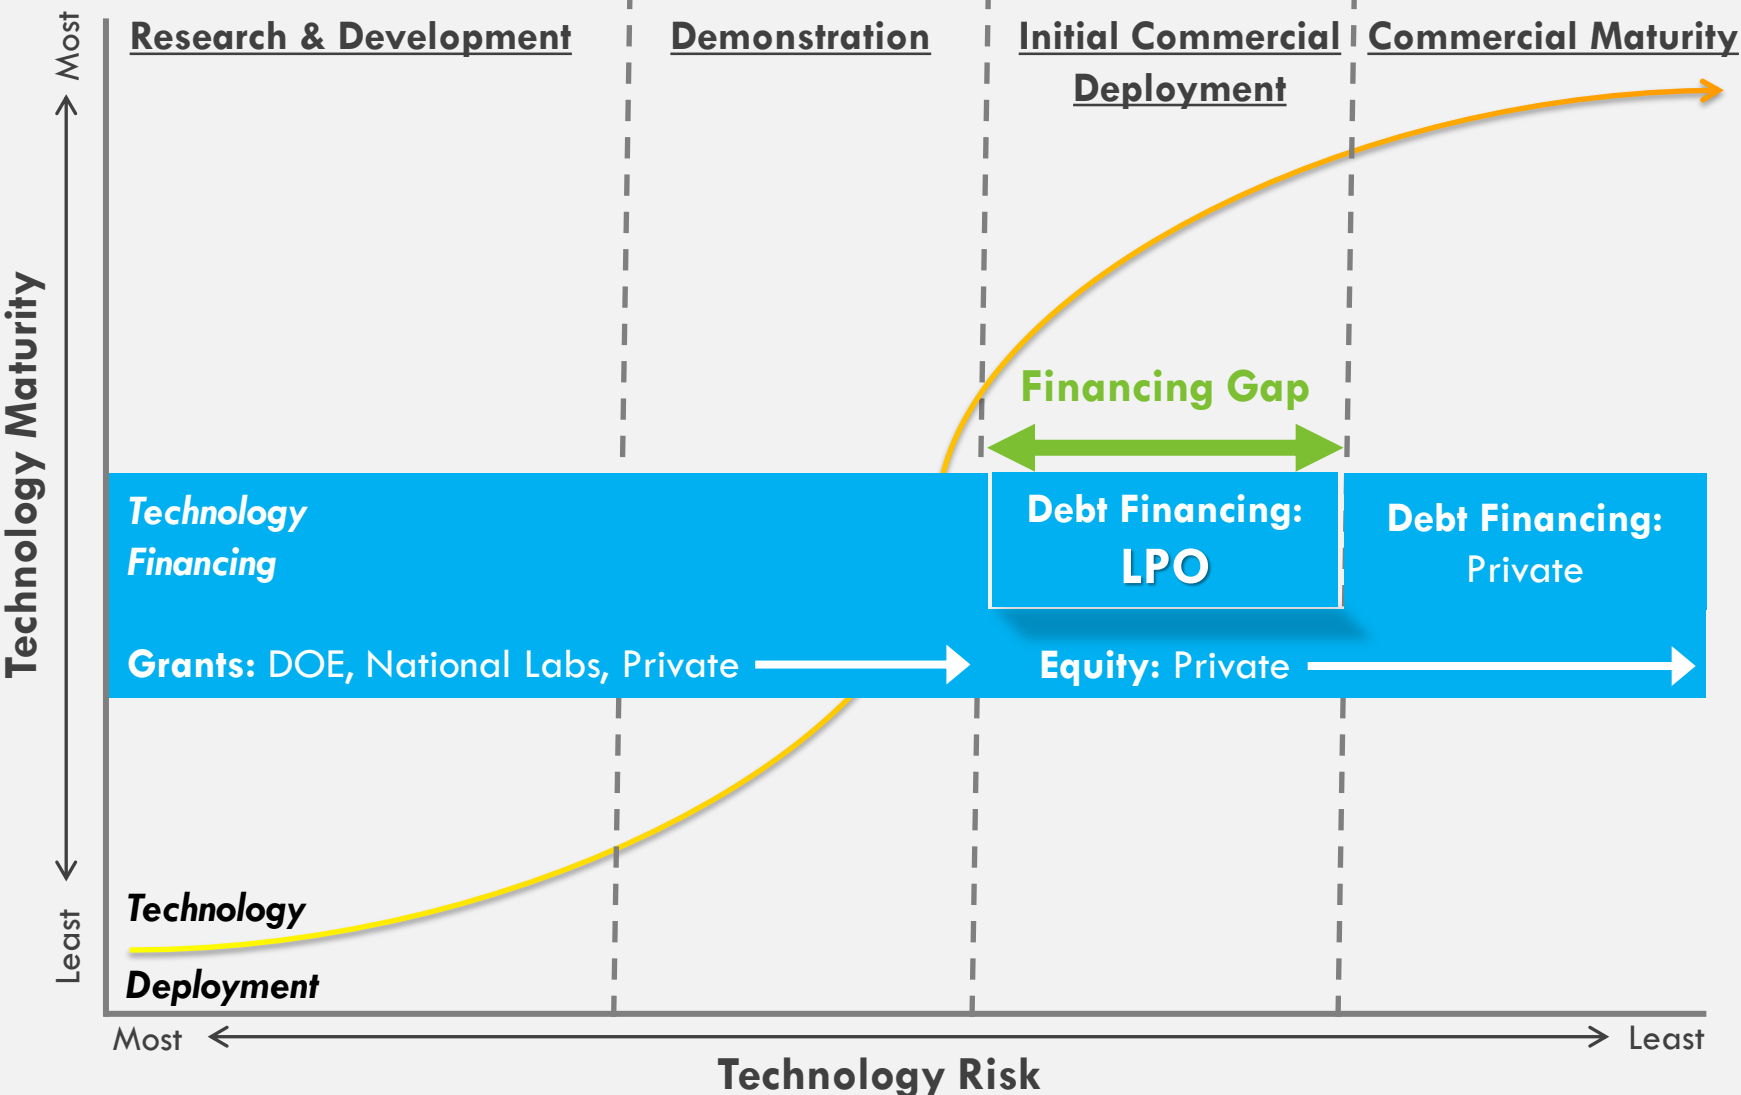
Most

Technology Maturity

Least

Research & Development

Demonstration

Initial Commercial Deployment

Commercial Maturity

Financing Gap

Technology Financing

Debt Financing: LPO

Debt Financing: Private

Grants: DOE, National Labs, Private

Equity: Private

Technology Deployment

Most

Least

Technology Risk